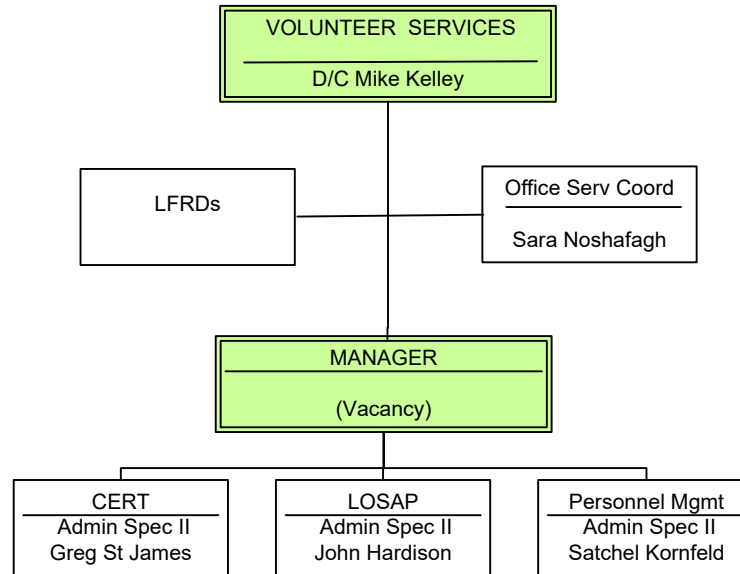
VOLUNTEER SERVICES

D/C Mike Kelley

LFRDs

Office Serv Coord

Sara Noshafagh

MANAGER

(Vacancy)

CERT
Admin Spec II
Greg St James

LOSAP
Admin Spec II
John Hardison

Personnel Mgmt
Admin Spec II
Satchel Kornfeld